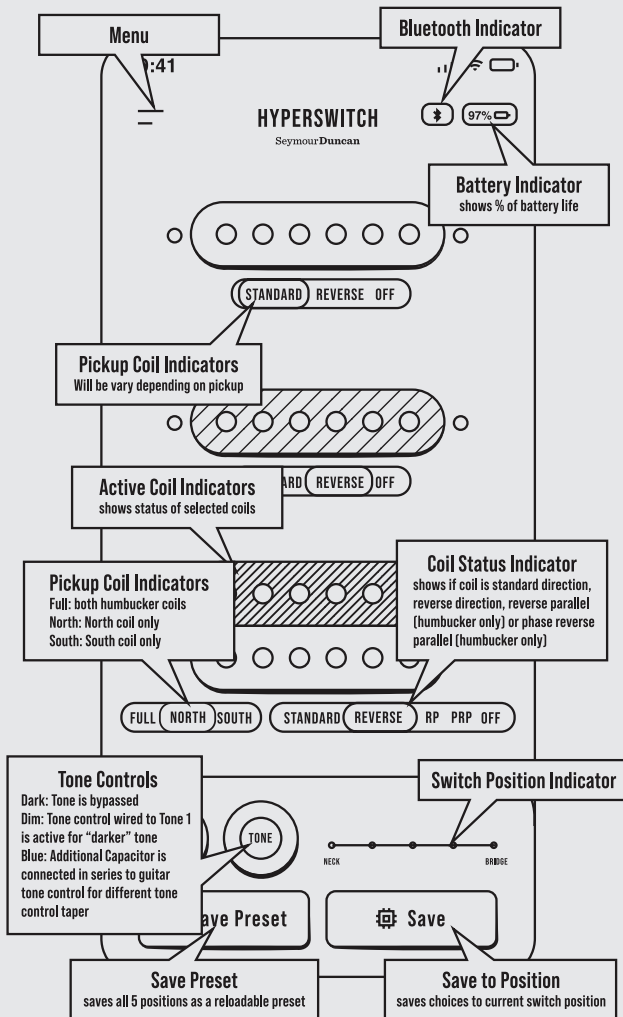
Menu

Bluetooth Indicator

:41

HYPERSWITCH
SeymourDuncan

97%

Battery Indicator
shows % of battery life

STANDARD REVERSE OFF

Pickup Coil Indicators
Will be vary depending on pickup

ARD REVERSE OFF

Active Coil Indicators
shows status of selected coils

Pickup Coil Indicators
Full: both humbucker coils
North: North coil only
South: South coil only

Coil Status Indicator
shows if coil is standard direction, reverse direction, reverse parallel (humbucker only) or phase reverse parallel (humbucker only)

FULL NORTH SOUTH

STANDARD REVERSE RP PRP OFF

Tone Controls
Dark: Tone is bypassed
Dim: Tone control wired to Tone 1 is active for "darker" tone
Blue: Additional Capacitor is connected in series to guitar tone control for different tone control taper

TONE

Switch Position Indicator

NECK

BRIDGE

ave Preset

Save

Save Preset
saves all 5 positions as a reloadable preset

Save to Position
saves choices to current switch position